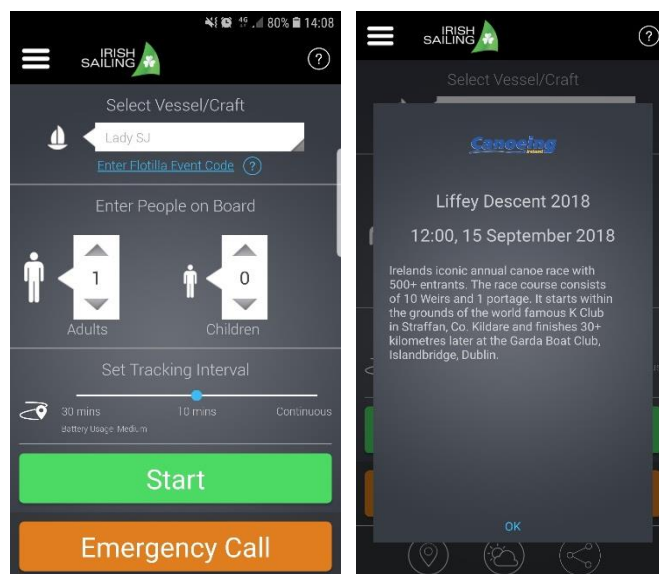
80% 14:08

IRISH SAILING

?

Select Vessel/Craft

Lady SJ

Enter Flotilla Event Code ?

Enter People on Board

1

Adults

0

Children

Set Tracking Interval

30 mins

10 mins

Continuous

Battery Usage: Medium

Start

Emergency Call

IRISH SAILING

?

Select Vessel/Craft

Canoeing Ireland

Liffey Descent 2018

12:00, 15 September 2018

Irelands iconic annual canoe race with 500+ entrants. The race course consists of 10 Weirs and 1 portage. It starts within the grounds of the world famous K Club in Straffan, Co. Kildare and finishes 30+ kilometres later at the Garda Boat Club, Islandbridge, Dublin.

OK